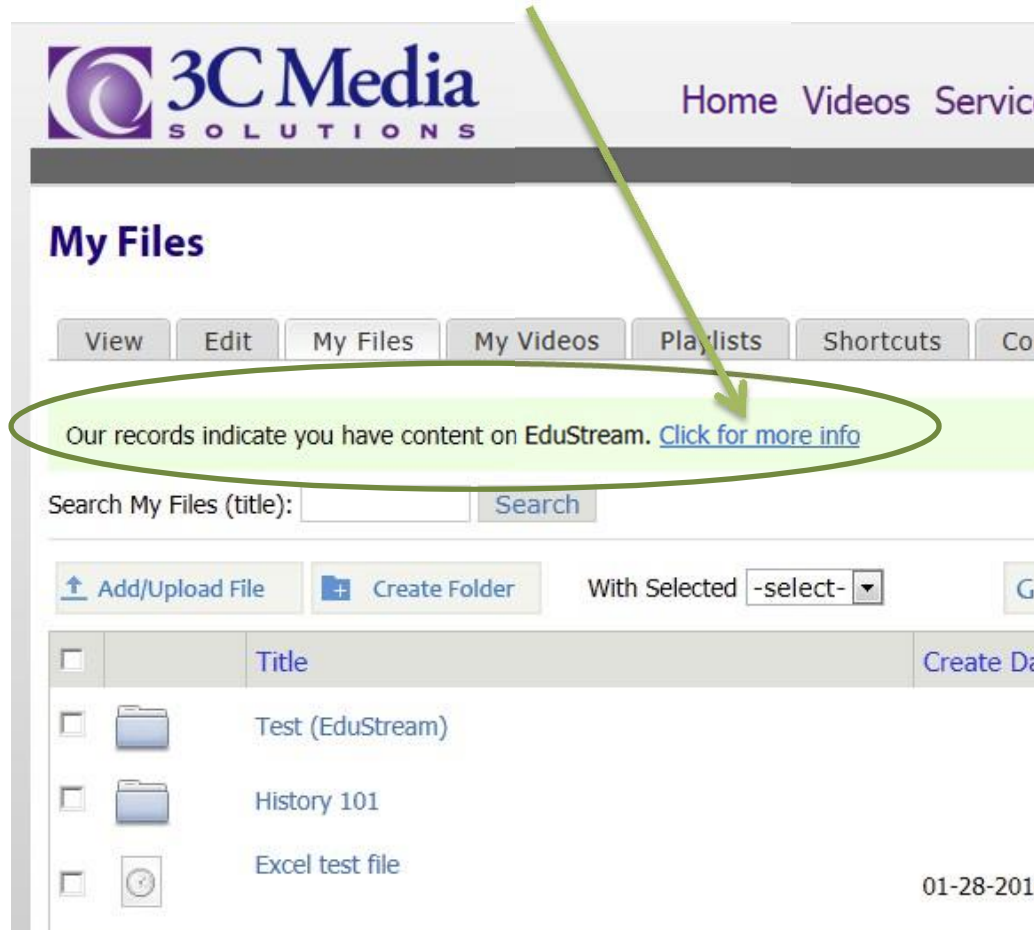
3C Media
SOLUTIONS

Home Videos Servic

My Files

View Edit My Files My Videos Playlists Shortcuts Co

Our records indicate you have content on EduStream. Click for more info

Search My Files (title): Search

Add/Upload File Create Folder With Selected -select- G

| | | Title | Create Da |
|---|---|---|---|
| | | Test (EduStream) | |
| | | History 101 | |
| | | Excel test file | 01-28-201 |